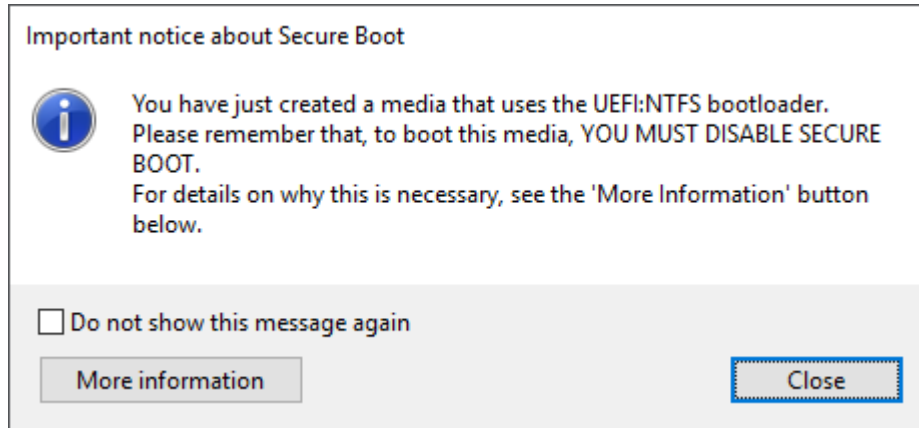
Important notice about Secure Boot

You have just created a media that uses the UEFI:NTFS bootloader.
Please remember that, to boot this media, YOU MUST DISABLE SECURE BOOT.
For details on why this is necessary, see the 'More Information' button below.

Do not show this message again

More information

Close